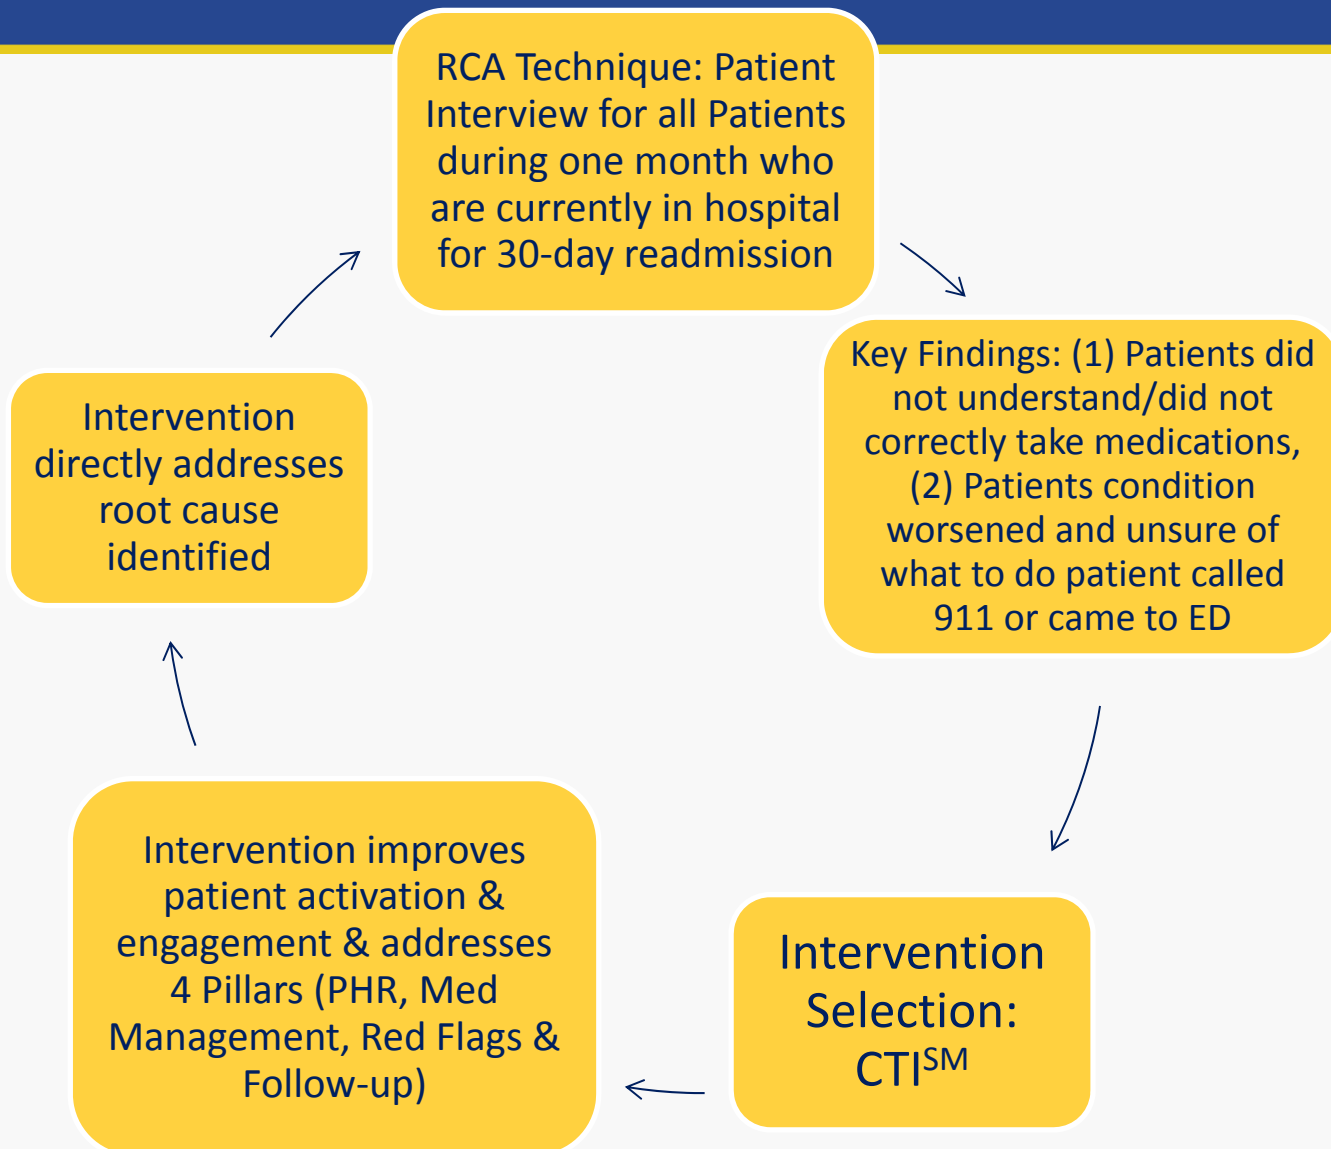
RCA Technique: Patient Interview for all Patients during one month who are currently in hospital for 30-day readmission

Key Findings: (1) Patients did not understand/did not correctly take medications, (2) Patients condition worsened and unsure of what to do patient called 911 or came to ED

Intervention Selection: CTI$^{SM}$

Intervention improves patient activation & engagement & addresses 4 Pillars (PHR, Med Management, Red Flags & Follow-up)

Intervention directly addresses root cause identified